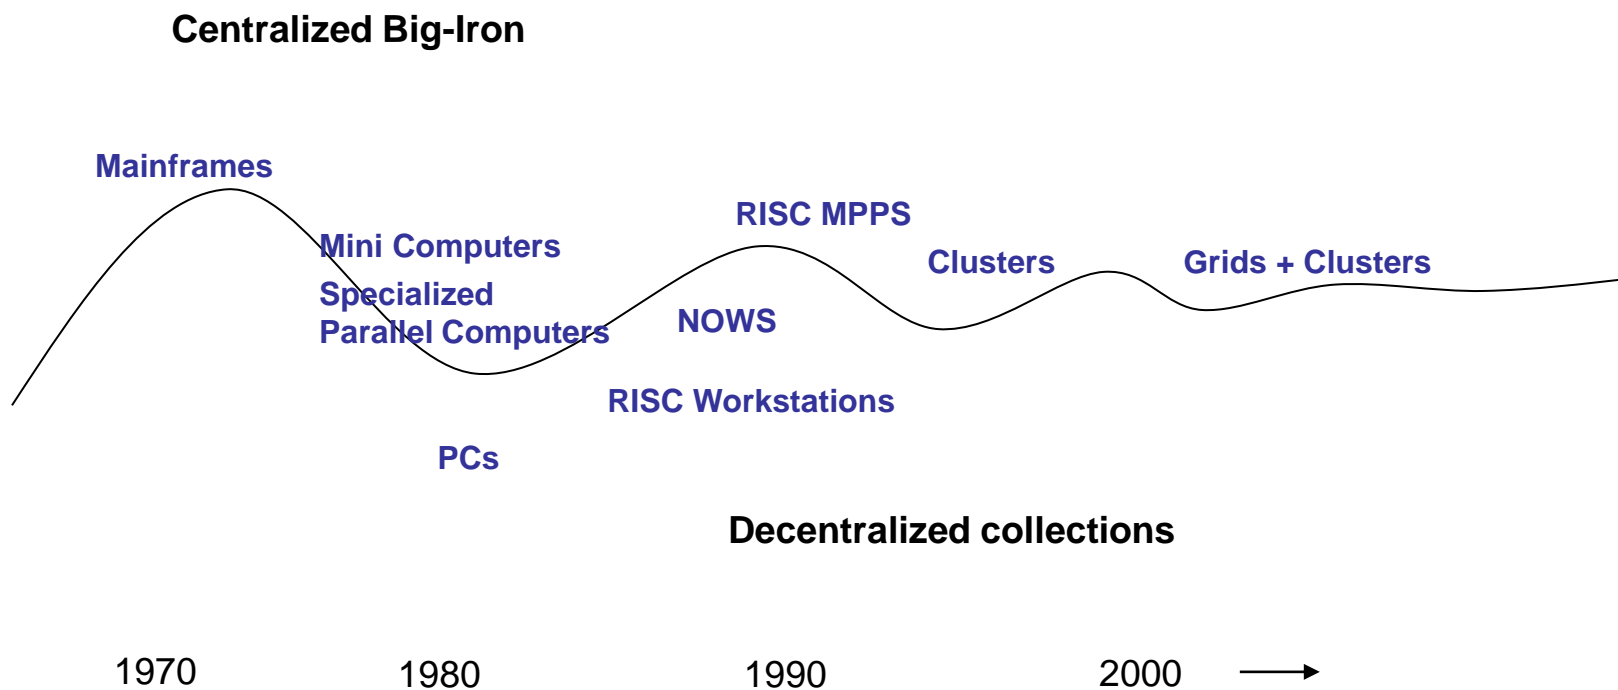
Centralized Big-Iron

Mainframes

Mini Computers

Specialized
Parallel Computers

RISC MPPS

NOWS

Clusters

Grids + Clusters

RISC Workstations

PCs

Decentralized collections

1970

1980

1990

2000